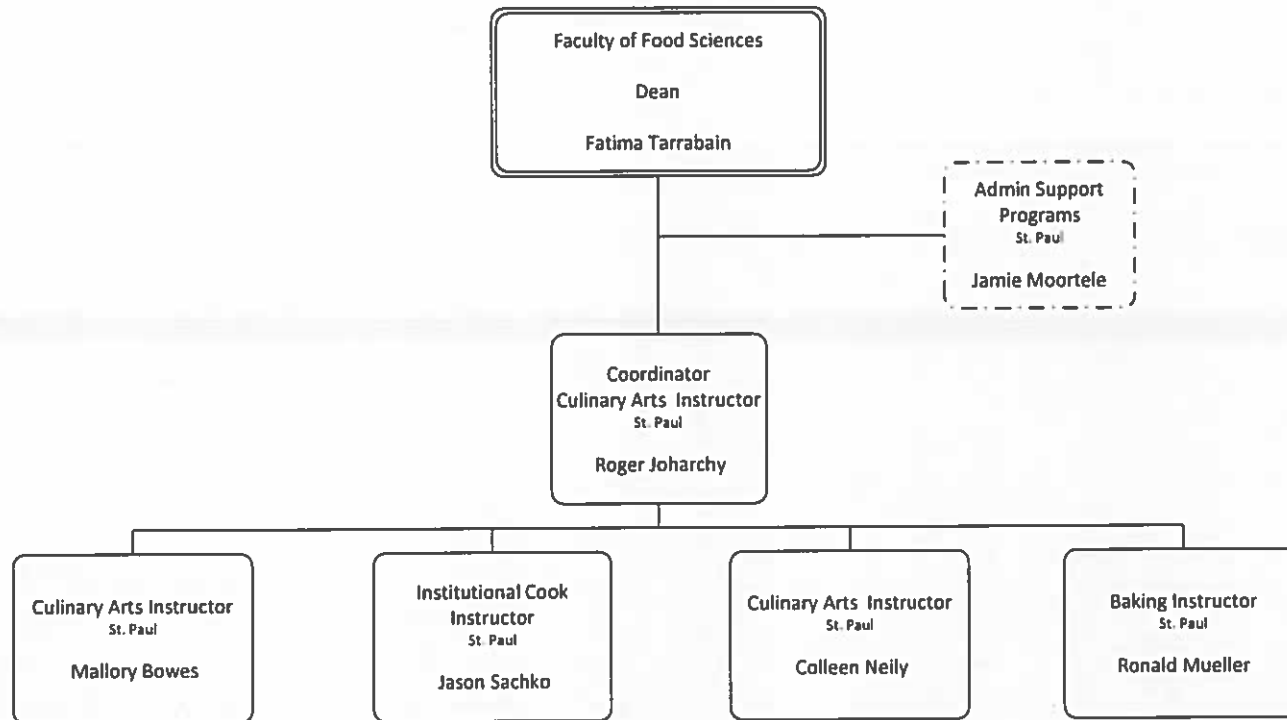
Faculty of Food Sciences
Dean
Fatima Tarrabain

Admin Support Programs
St. Paul
Jamie Moortele

Coordinator
Culinary Arts Instructor
St. Paul
Roger Joharchy

Culinary Arts Instructor
St. Paul
Mallory Bowes

Institutional Cook Instructor
St. Paul
Jason Sachko

Culinary Arts Instructor
St. Paul
Colleen Neily

Baking Instructor
St. Paul
Ronald Mueller